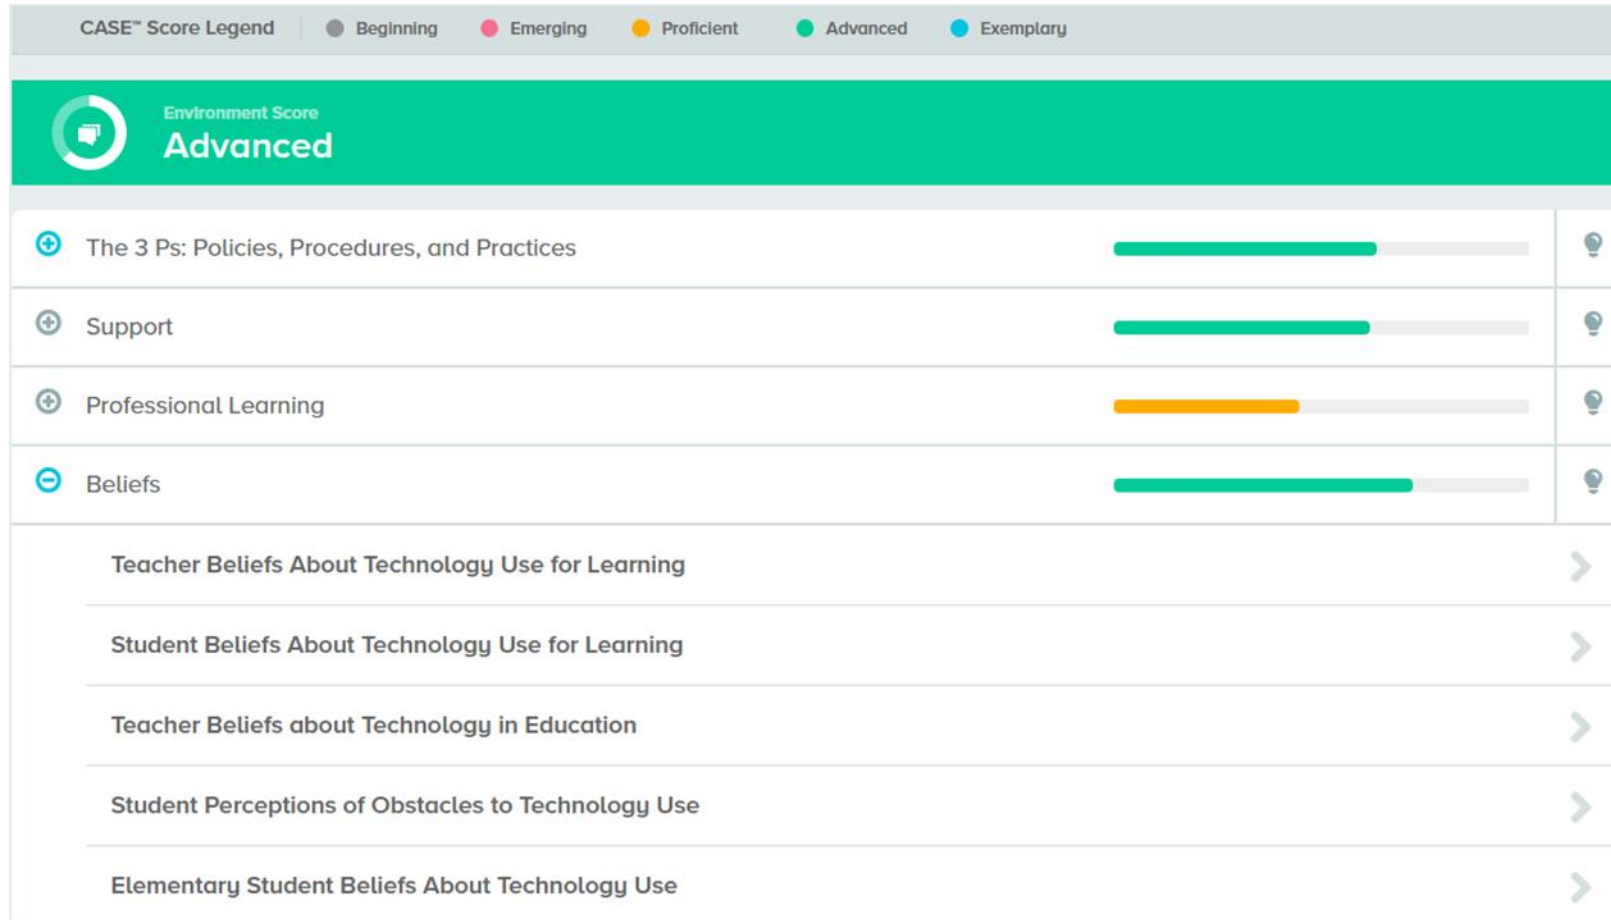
CASE™ Score Legend Beginning Emerging Proficient Advanced Exemplary

Environment Score
Advanced

The 3 Ps: Policies, Procedures, and Practices

Support

Professional Learning

Beliefs

Teacher Beliefs About Technology Use for Learning

Student Beliefs About Technology Use for Learning

Teacher Beliefs about Technology in Education

Student Perceptions of Obstacles to Technology Use

Elementary Student Beliefs About Technology Use